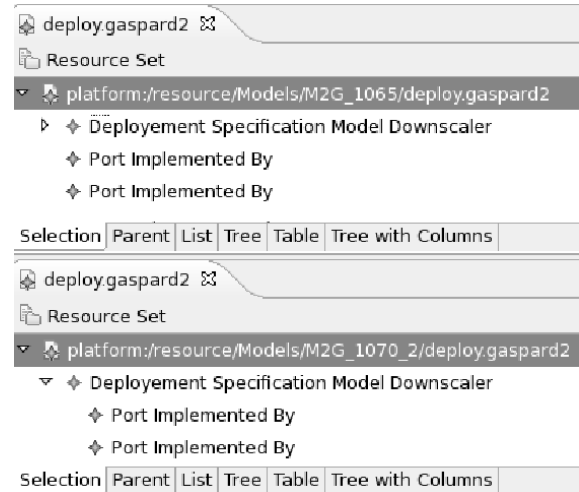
deploy.gaspard2 ☒

Resource Set

platform:/resource/Models/M2G_1065/deploy.gaspard2

Deployement Specification Model Downscaler

Port Implemented By

Port Implemented By

Selection | Parent | List | Tree | Table | Tree with Columns

deploy.gaspard2 ☒

Resource Set

platform:/resource/Models/M2G_1070_2/deploy.gaspard2

Deployement Specification Model Downscaler

Port Implemented By

Port Implemented By

Selection | Parent | List | Tree | Table | Tree with Columns